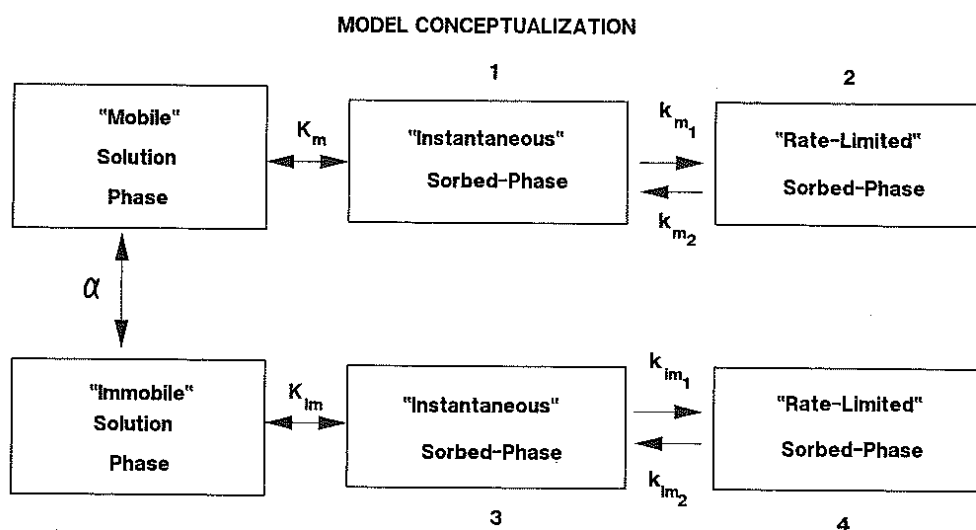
MODEL CONCEPTUALIZATION

1

2

"Mobile" Solution Phase

$K_m$

"Instantaneous" Sorbed-Phase

$k_{m_1}$

$k_{m_2}$

"Rate-Limited" Sorbed-Phase

$\alpha$

"Immobile" Solution Phase

$K_{im}$

"Instantaneous" Sorbed-Phase

$k_{im_1}$

$k_{im_2}$

"Rate-Limited" Sorbed-Phase

3

4